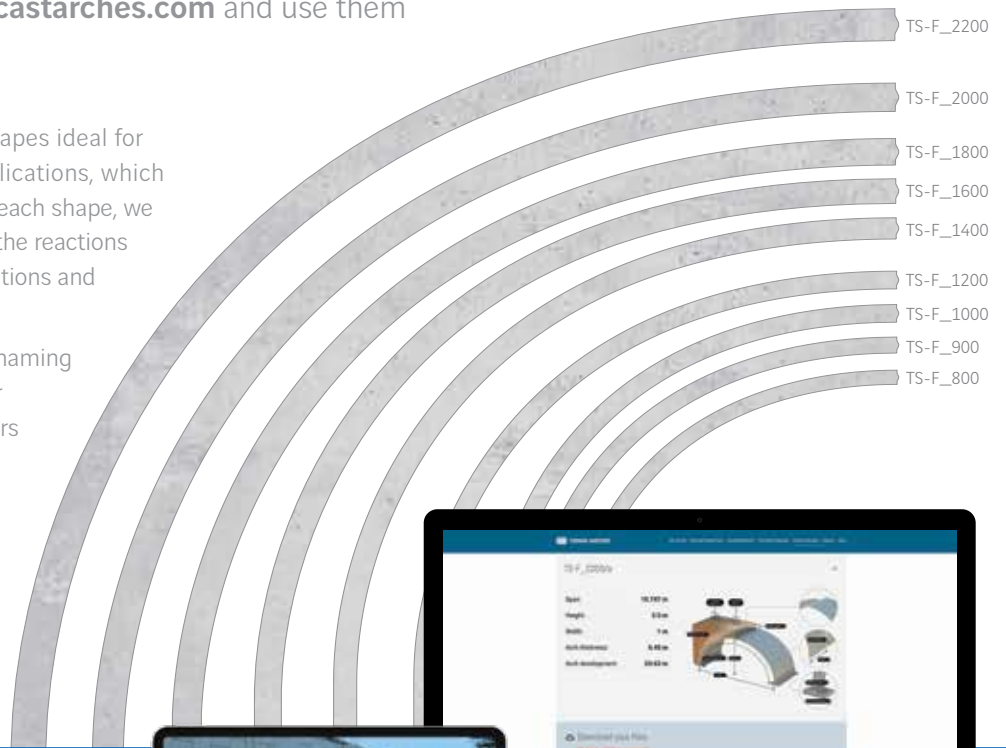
castarches.com and use them

apes ideal for lications, which each shape, we the reactions tions and

naming

rs

TS-F_2200
TS-F_2000
TS-F_1800
TS-F_1600
TS-F_1400
TS-F_1200
TS-F_1000
TS-F_900
TS-F_800

TS-F_2200/x

| Span | 18,760 m |
|---|---|
| Height | 6.5 m |
| Width | 1 m |
| Arch thickness | 0.40 m |
| Arch development | 29.63 m |

Download your files